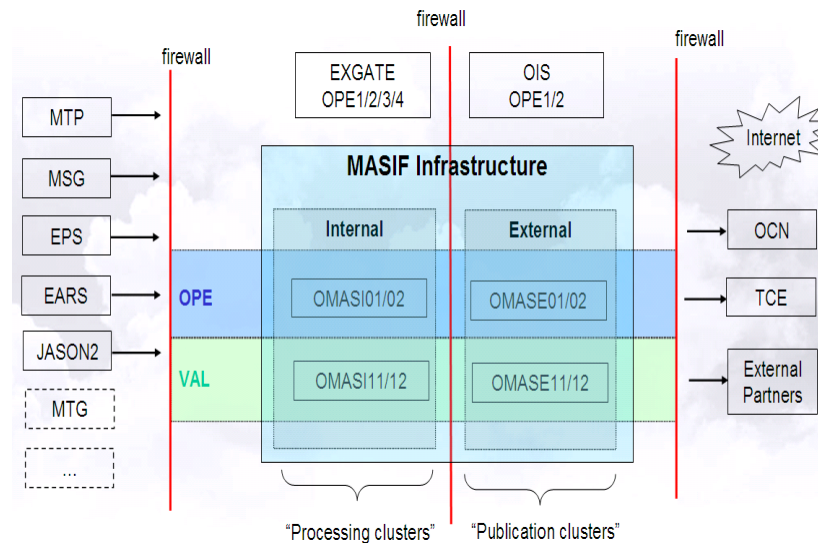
firewall

firewall

firewall

EXGATE
OPE1/2/3/4

OIS
OPE1/2

Internet

MTP

MSG

EPS

EARS

JASON2

MTG

...

MASIF Infrastructure

Internal

External

OPE

VAL

OMASI01/02

OMASE01/02

OMASI11/12

OMASE11/12

OCN

TCE

External Partners

“Processing clusters”

“Publication clusters”